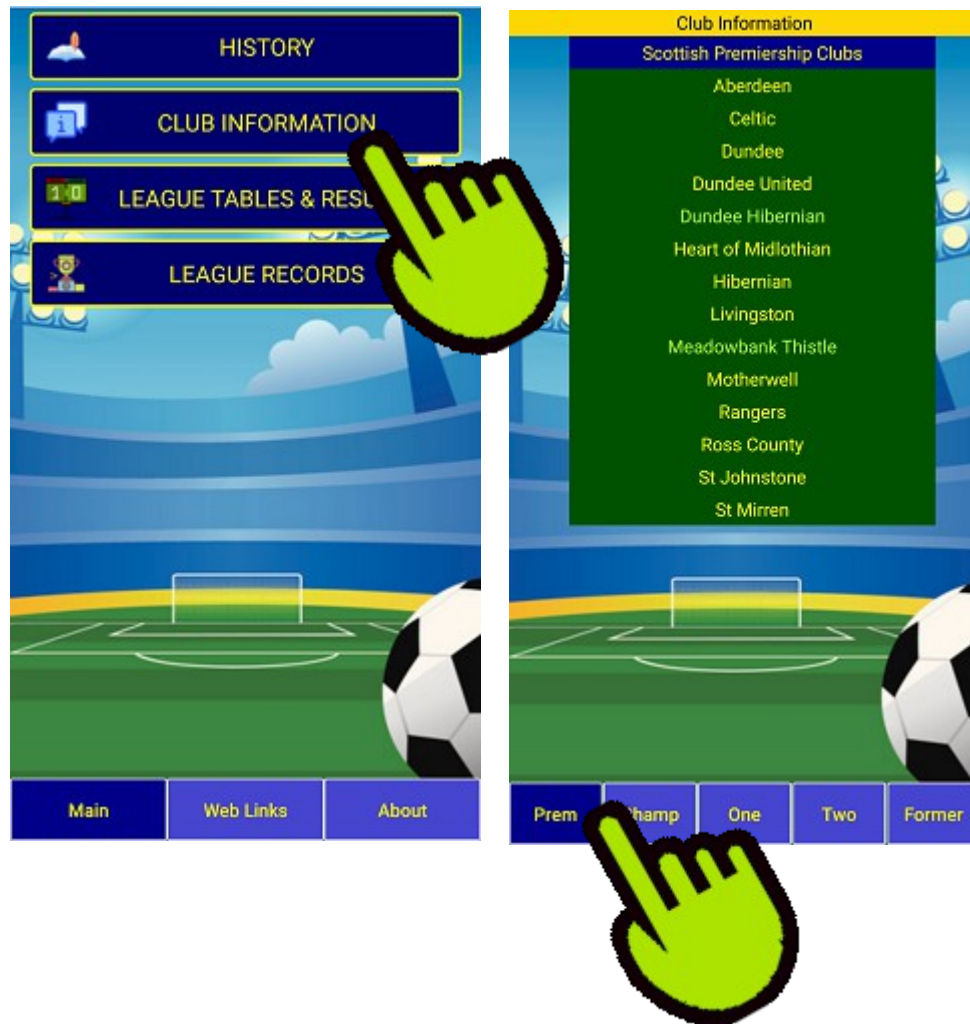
HISTORY

CLUB INFORMATION

1 0

LEAGUE TABLES & RESU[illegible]

LEAGUE RECORDS

Main

Web Links

About

Club Information

Scottish Premiership Clubs

Aberdeen

Celtic

Dundee

Dundee United

Dundee Hibernian

Heart of Midlothian

Hibernian

Livingston

Meadowbank Thistle

Motherwell

Rangers

Ross County

St Johnstone

St Mirren

Prem

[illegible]hamp

One

Two

Former